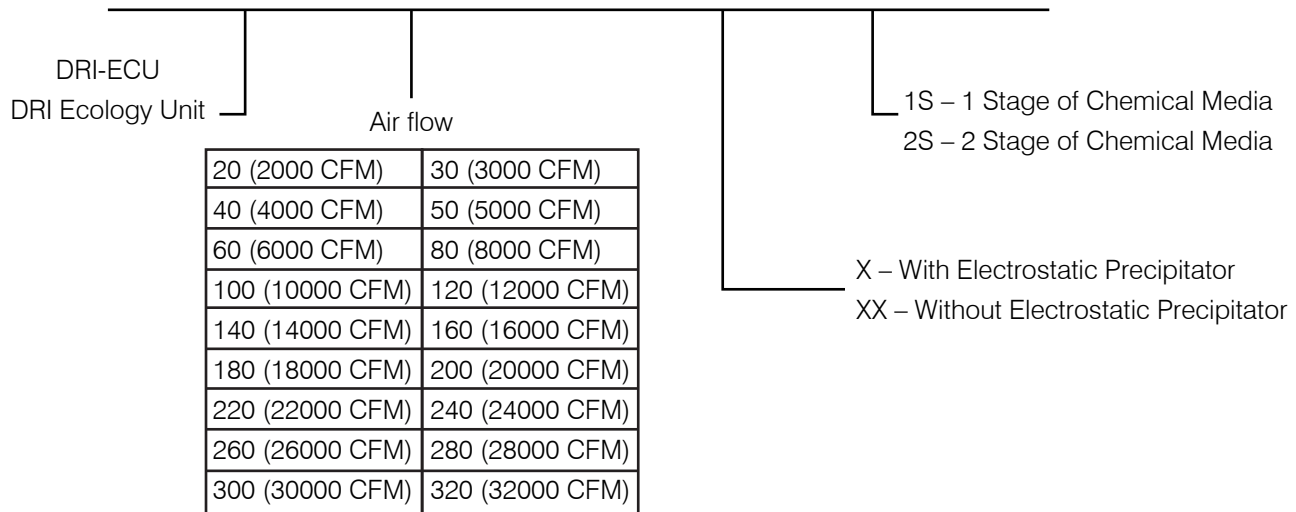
DRI-ECU
DRI Ecology Unit

Air flow

| 20 (2000 CFM) | 30 (3000 CFM) |
|---|---|
| 40 (4000 CFM) | 50 (5000 CFM) |
| 60 (6000 CFM) | 80 (8000 CFM) |
| 100 (10000 CFM) | 120 (12000 CFM) |
| 140 (14000 CFM) | 160 (16000 CFM) |
| 180 (18000 CFM) | 200 (20000 CFM) |
| 220 (22000 CFM) | 240 (24000 CFM) |
| 260 (26000 CFM) | 280 (28000 CFM) |
| 300 (30000 CFM) | 320 (32000 CFM) |

X – With Electrostatic Precipitator
XX – Without Electrostatic Precipitator

1S – 1 Stage of Chemical Media
2S – 2 Stage of Chemical Media